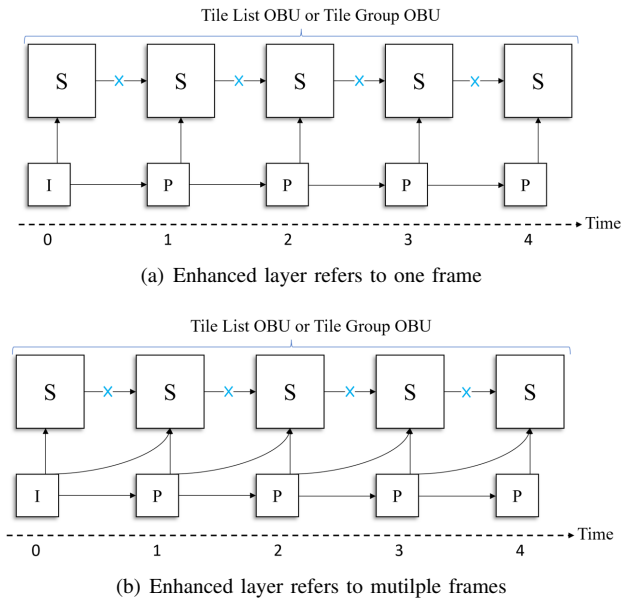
Tile List OBU or Tile Group OBU

S
S
S
S
S

I
P
P
P
P

Time

0
1
2
3
4

(a) Enhanced layer refers to one frame

Tile List OBU or Tile Group OBU

S
S
S
S
S

I
P
P
P
P

Time

0
1
2
3
4

(b) Enhanced layer refers to mutilple frames